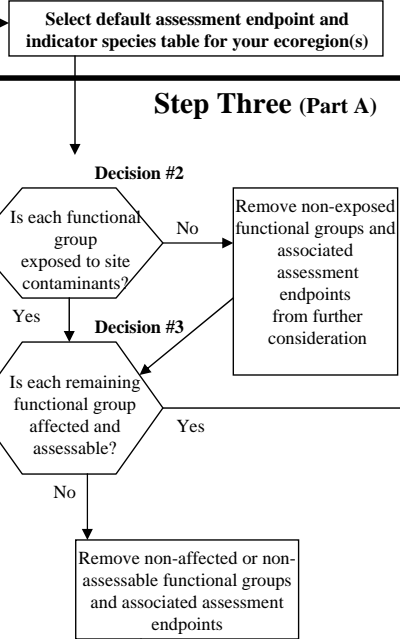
Select default assessment endpoint and indicator species table for your ecoregion(s)

Step Three (Part A)

Decision #2

Is each functional group exposed to site contaminants?

No

Remove non-exposed functional groups and associated assessment endpoints from further consideration

Yes

Decision #3

Is each remaining functional group affected and assessable?

Yes

No

Remove non-affected or non-assessable functional groups and associated assessment endpoints